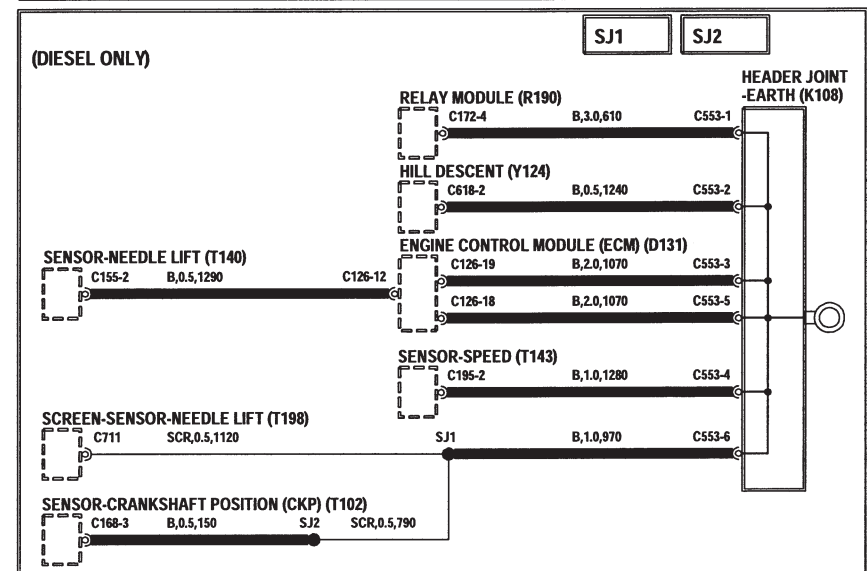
SJ1
SJ2

(DIESEL ONLY)

HEADER JOINT -EARTH (K108)

RELAY MODULE (R190)
C172-4 B,3.0,610 C553-1

HILL DESCENT (Y124)
C618-2 B,0.5,1240 C553-2

SENSOR-NEEDLE LIFT (T140)
C155-2 B,0.5,1290 C126-12

ENGINE CONTROL MODULE (ECM) (D131)
C126-19 B,2.0,1070 C553-3
C126-18 B,2.0,1070 C553-5

SENSOR-SPEED (T143)
C195-2 B,1.0,1280 C553-4

SCREEN-SENSOR-NEEDLE LIFT (T198)
C711 SCR,0.5,1120 SJ1 B,1.0,970 C553-6

SENSOR-CRANKSHAFT POSITION (CKP) (T102)
C168-3 B,0.5,150 SJ2 SCR,0.5,790